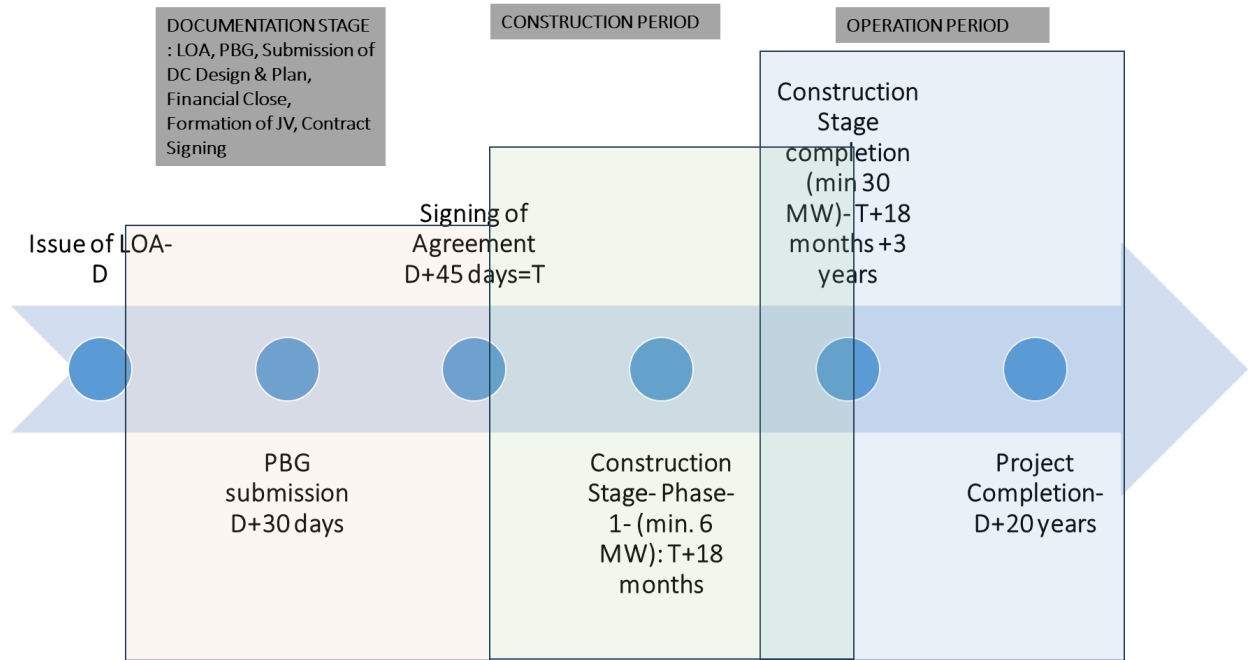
DOCUMENTATION STAGE : LOA, PBG, Submission of DC Design & Plan, Financial Close, Formation of JV, Contract Signing

CONSTRUCTION PERIOD

OPERATION PERIOD

Construction Stage completion (min 30 MW)- T+18 months +3 years

Issue of LOA-D

Signing of Agreement D+45 days=T

PBG submission D+30 days

Construction Stage- Phase-1- (min. 6 MW): T+18 months

Project Completion- D+20 years